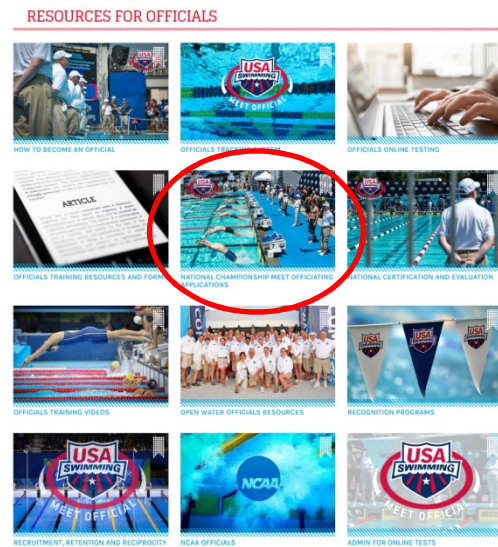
RESOURCES FOR OFFICIALS

USA SWIMMING

HOW TO BECOME AN OFFICIAL

USA SWIMMING MEET OFFICIAL

OFFICIALS TRACKING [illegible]

OFFICIALS ONLINE TESTING

ARTICLE

OFFICIALS TRAINING RESOURCES AND FORM

NATIONAL CHAMPIONSHIP MEET OFFICIATING APPLICATIONS

NATIONAL CERTIFICATION AND EVALUATION

OFFICIALS TRAINING VIDEOS

OPEN WATER OFFICIALS RESOURCES

USA

RECOGNITION PROGRAMS

USA SWIMMING MEET OFFICIAL

RECRUITMENT, RETENTION AND RECIPROCITY

NCAA

NCAA OFFICIALS

USA SWIMMING MEET OFFICIA

ADMIN FOR ONLINE TESTS